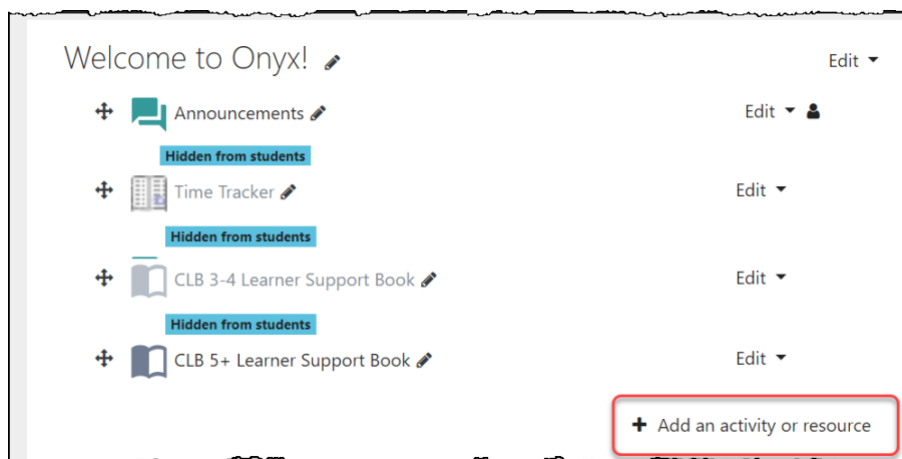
Welcome to Onyx!

Edit

Announcements

Edit

Hidden from students

Time Tracker

Edit

Hidden from students

CLB 3-4 Learner Support Book

Edit

Hidden from students

CLB 5+ Learner Support Book

Edit

+ Add an activity or resource